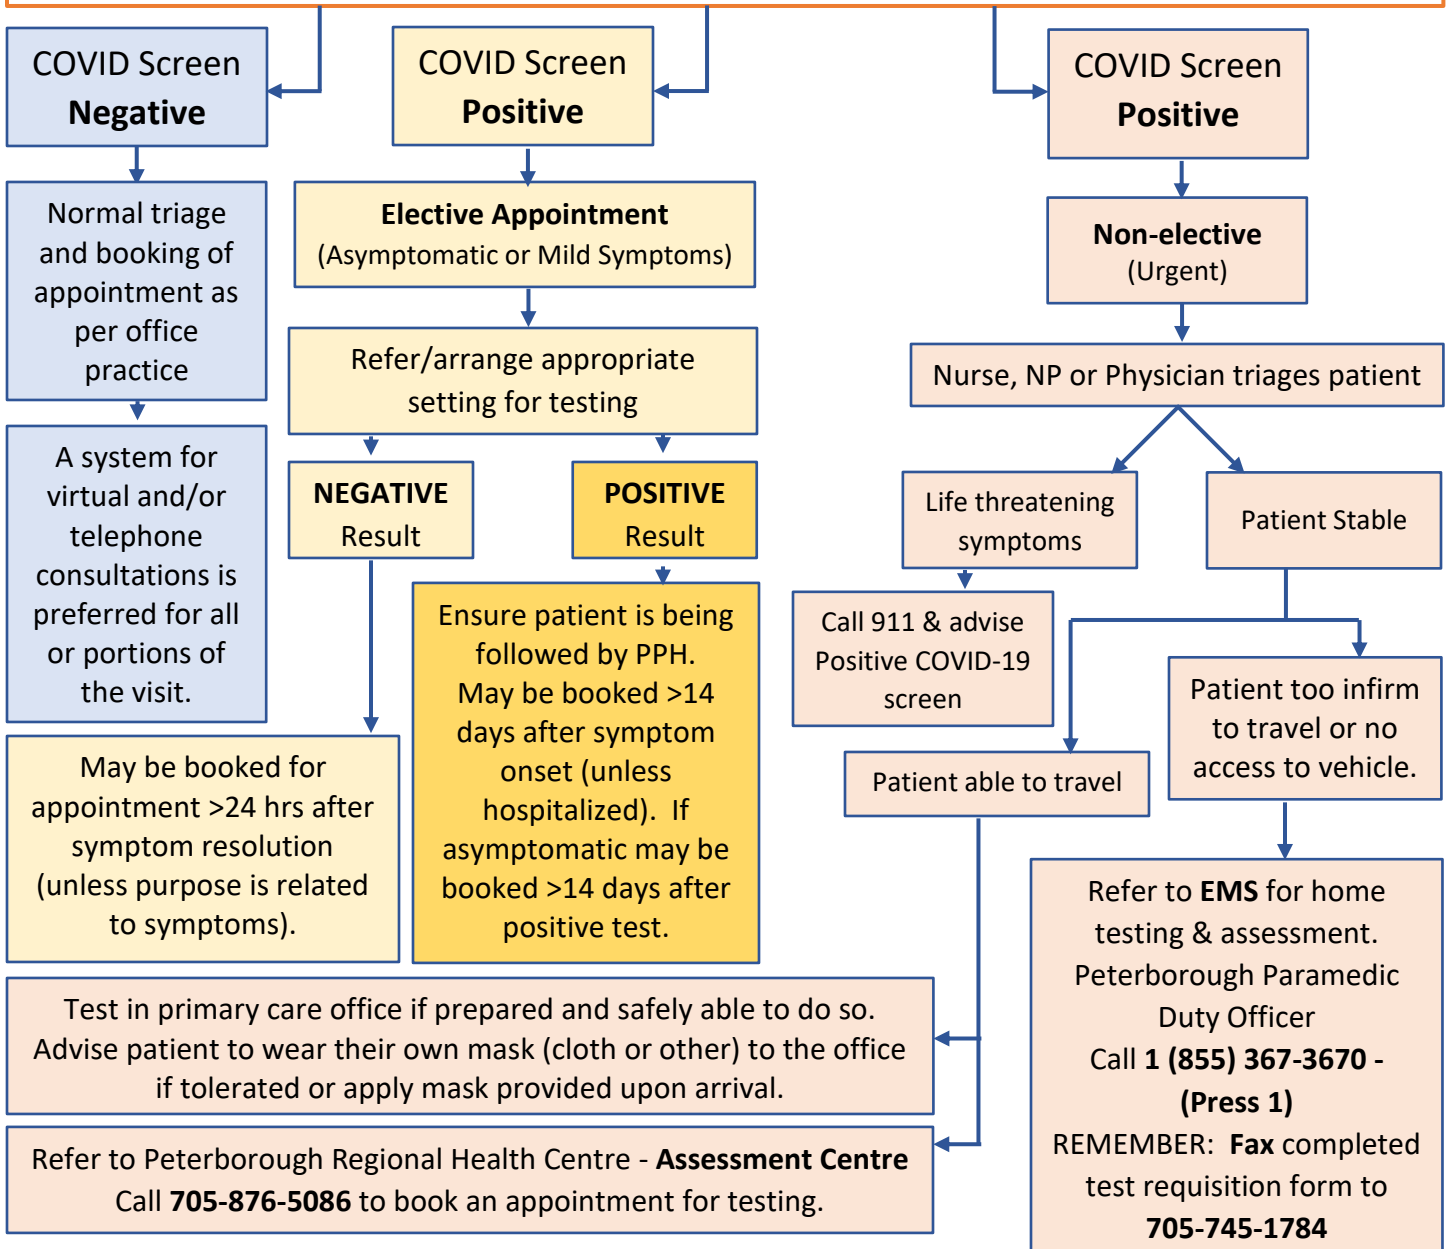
COVID Screen
**Negative**

Normal triage and booking of appointment as per office practice

A system for virtual and/or telephone consultations is preferred for all or portions of the visit.

COVID Screen
**Positive**

**Elective Appointment**
(Asymptomatic or Mild Symptoms)

Refer/arrange appropriate setting for testing

**NEGATIVE**
Result

**POSITIVE**
Result

May be booked for appointment >24 hrs after symptom resolution (unless purpose is related to symptoms).

Ensure patient is being followed by PPH. May be booked >14 days after symptom onset (unless hospitalized). If asymptomatic may be booked >14 days after positive test.

COVID Screen
**Positive**

**Non-elective**
(Urgent)

Nurse, NP or Physician triages patient

Life threatening symptoms

Patient Stable

Call 911 & advise Positive COVID-19 screen

Patient too infirm to travel or no access to vehicle.

Patient able to travel

Refer to **EMS** for home testing & assessment. Peterborough Paramedic Duty Officer
Call **1 (855) 367-3670 - (Press 1)**
REMEMBER: **Fax** completed test requisition form to **705-745-1784**

Test in primary care office if prepared and safely able to do so. Advise patient to wear their own mask (cloth or other) to the office if tolerated or apply mask provided upon arrival.

Refer to Peterborough Regional Health Centre - **Assessment Centre**
Call **705-876-5086** to book an appointment for testing.